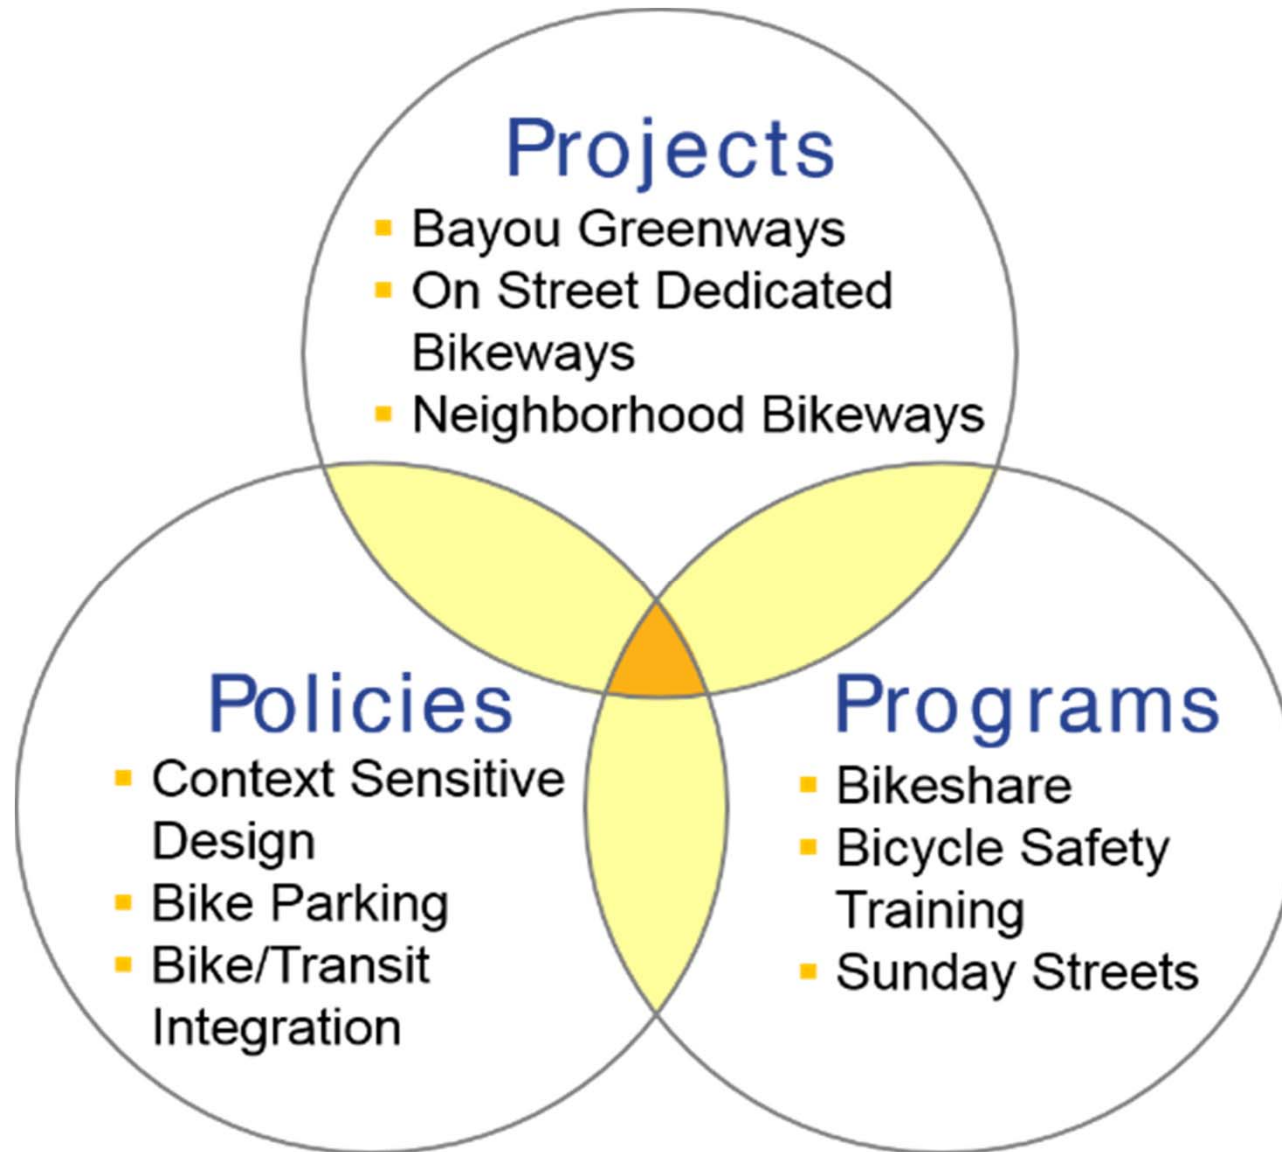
Projects

- Bayou Greenways
- On Street Dedicated Bikeways
- Neighborhood Bikeways

Policies

- Context Sensitive Design
- Bike Parking
- Bike/Transit Integration

Programs

- Bikeshare
- Bicycle Safety Training
- Sunday Streets